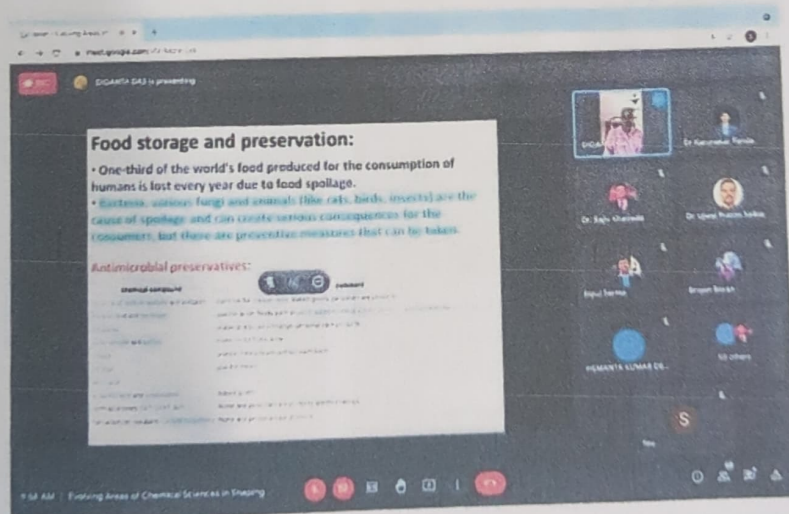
meet.google.com

REC

DIGANTA DAS is presenting

Food storage and preservation:

• One-third of the world's food produced for the consumption of humans is lost every year due to food spoilage.

• Bacteria, various fungi and animals (like rats, birds, insects) are the cause of spoilage and can create serious consequences for the consumers, but there are preventive measures that can be taken.

Antimicrobial preservatives:

Chemical compound

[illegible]

DIGA

Dr Ratnakar Panda

Dr. Rajiv Chaturde

Dr. Ujwal Prasad Sahoo

Bipul Sarma

Binapani Basak

HEMANTA KUMAR DE...

10 others

S

You

9:58 AM | Evolving Areas of Chemical Sciences in Shaping